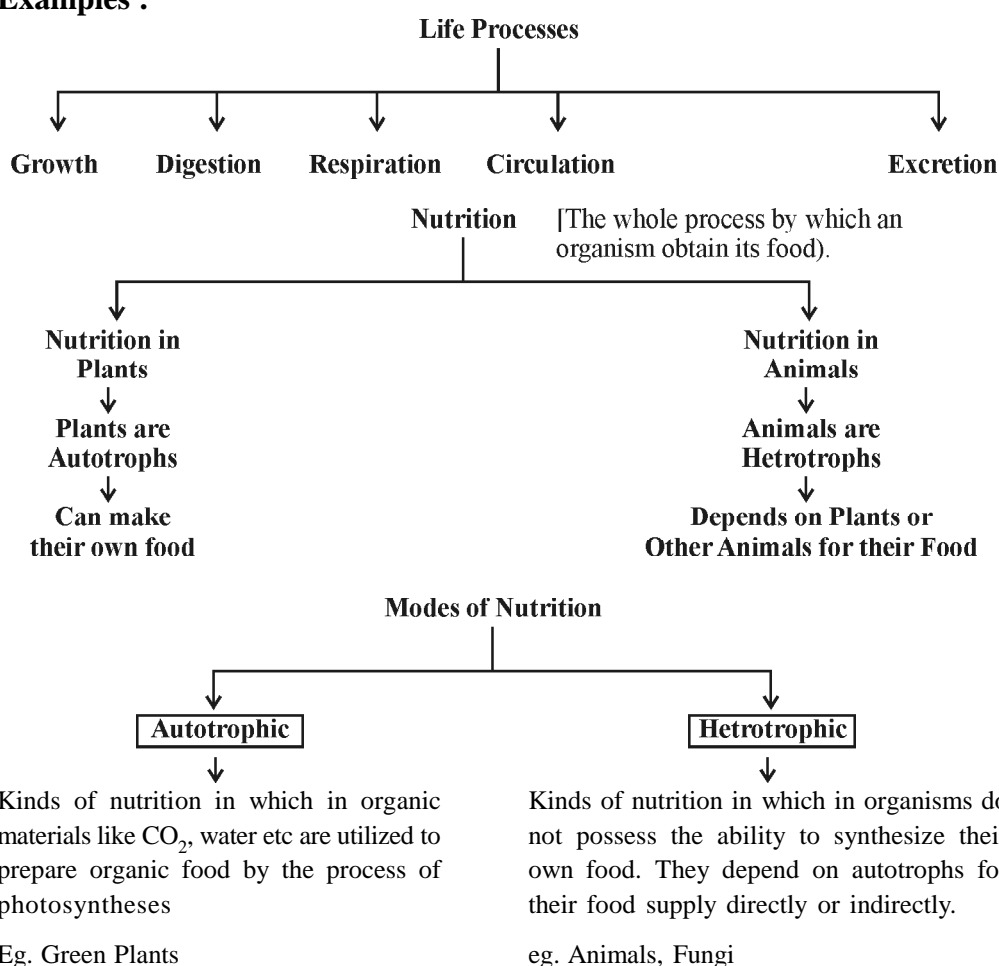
Examples :

Life Processes

Growth

Digestion

Respiration

Circulation

Excretion

Nutrition [The whole process by which an organism obtain its food).

Nutrition in Plants

Plants are Autotrophs

Can make their own food

Nutrition in Animals

Animals are Hetrotrophs

Depends on Plants or Other Animals for their Food

Modes of Nutrition

Autotrophic

Kinds of nutrition in which in organic materials like $CO_2$, water etc are utilized to prepare organic food by the process of photosyntheses

Eg. Green Plants

Hetrotrophic

Kinds of nutrition in which in organisms do not possess the ability to synthesize their own food. They depend on autotrophs for their food supply directly or indirectly.

eg. Animals, Fungi